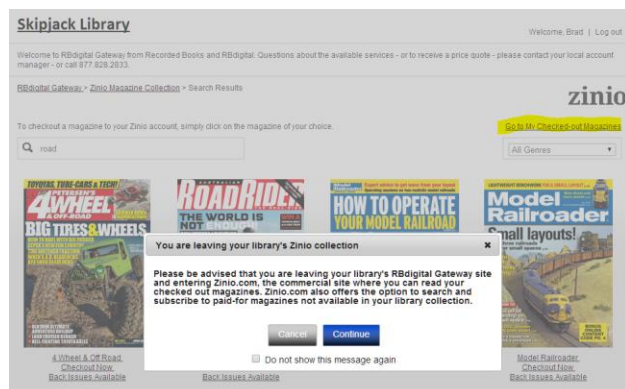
Skipjack Library

Welcome, Brad | Log out

Welcome to RBdigital Gateway from Recorded Books and RBdigital. Questions about the available services - or to receive a price quote - please contact your local account manager - or call 877 828 2833.

RBdigital Gateway > Zinio Magazine Collection > Search Results

zinio

To checkout a magazine to your Zinio account, simply click on the magazine of your choice.

Go to My Checked-out Magazines

road

All Genres

TOYOTAS, TUBE-CARS & TECH!
4WHEEL & OFF-ROAD
BIG TIRES & WHEELS

ROADRIDER
THE WORLD IS NOT

HOW TO OPERATE YOUR MODEL RAILROAD

Model Railroader
Small layouts!

You are leaving your library's Zinio collection

Please be advised that you are leaving your library's RBdigital Gateway site and entering Zinio.com, the commercial site where you can read your checked out magazines. Zinio.com also offers the option to search and subscribe to paid-for magazines not available in your library collection.

Cancel

Continue

Do not show this message again

4 Wheel & Off Road
Checkout Now
Back Issues Available

Back Issues Available

Model Railroader
Checkout Now
Back Issues Available